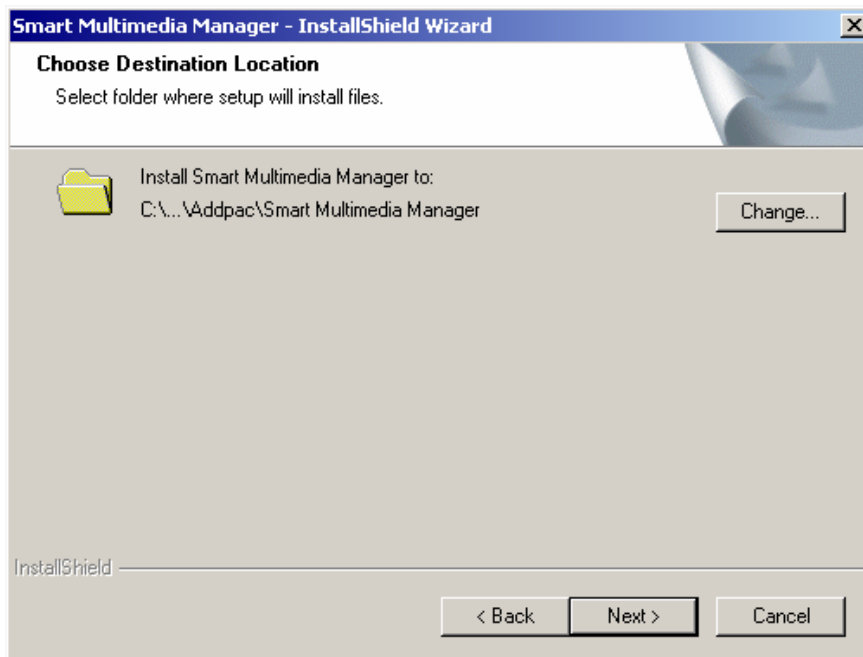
Smart Multimedia Manager - InstallShield Wizard

Choose Destination Location

Select folder where setup will install files.

Install Smart Multimedia Manager to:

C:\...\Addpac\Smart Multimedia Manager

Change...

InstallShield

< Back

Next >

Cancel